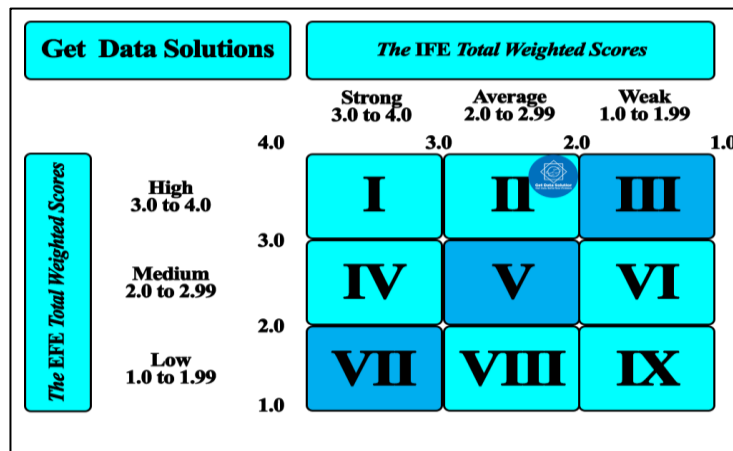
Get Data Solutions

The IFE Total Weighted Scores

Strong
3.0 to 4.0

Average
2.0 to 2.99

Weak
1.0 to 1.99

4.0 3.0 2.0 1.0

The EFE Total Weighted Scores

High
3.0 to 4.0

Medium
2.0 to 2.99

Low
1.0 to 1.99

3.0
2.0
1.0

| I | II | III |
|---|---|---|
| IV | V | VI |
| VII | VIII | IX |

Get Data Solution